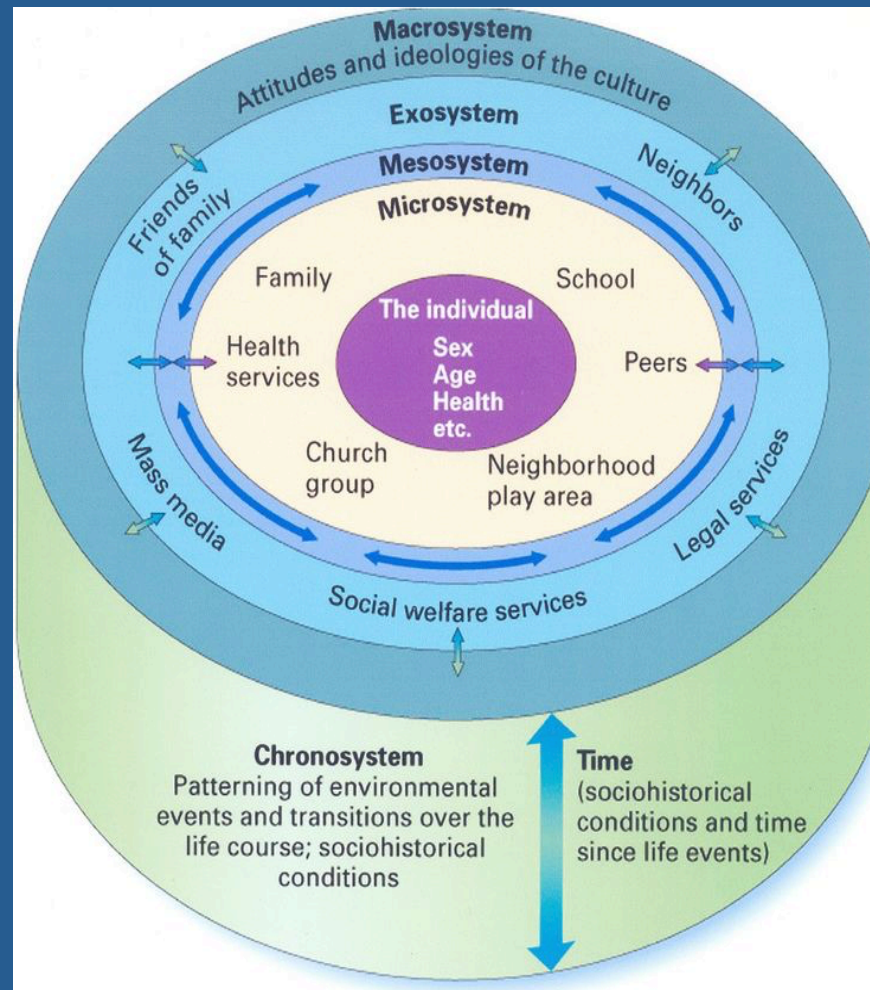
Macrosystem
Attitudes and ideologies of the culture

Exosystem

Mesosystem

Microsystem

Friends of family

Neighbors

Family

School

The individual
Sex
Age
Health
etc.

Health services

Peers

Church group

Neighborhood play area

Mass media

Legal services

Social welfare services

Chronosystem
Patterning of environmental events and transitions over the life course; sociohistorical conditions

Time
(sociohistorical conditions and time since life events)